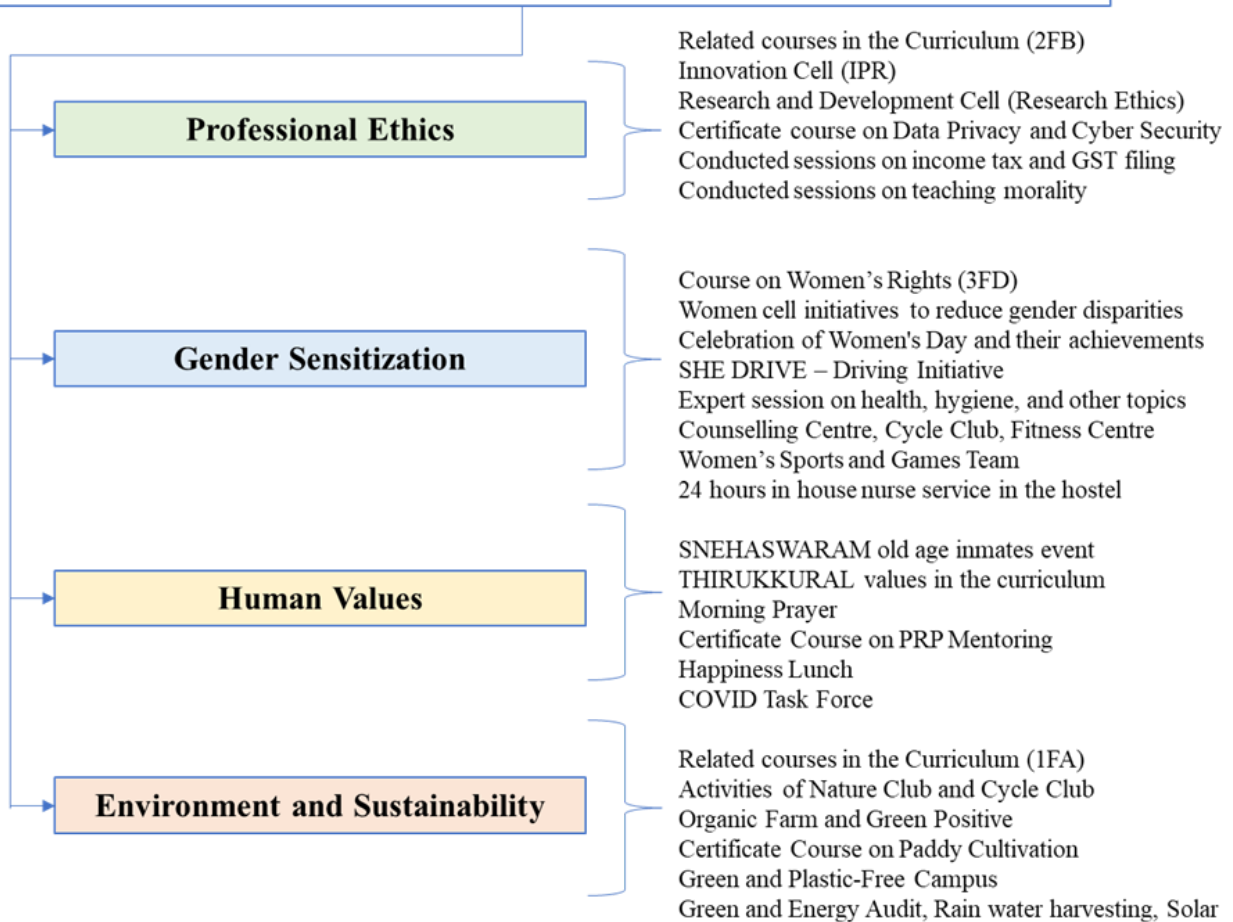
Professional Ethics

Related courses in the Curriculum (2FB)
Innovation Cell (IPR)
Research and Development Cell (Research Ethics)
Certificate course on Data Privacy and Cyber Security
Conducted sessions on income tax and GST filing
Conducted sessions on teaching morality

Gender Sensitization

Course on Women's Rights (3FD)
Women cell initiatives to reduce gender disparities
Celebration of Women's Day and their achievements
SHE DRIVE – Driving Initiative
Expert session on health, hygiene, and other topics
Counselling Centre, Cycle Club, Fitness Centre
Women's Sports and Games Team
24 hours in house nurse service in the hostel

Human Values

SNEHASWARAM old age inmates event
THIRUKKURAL values in the curriculum
Morning Prayer
Certificate Course on PRP Mentoring
Happiness Lunch
COVID Task Force

Environment and Sustainability

Related courses in the Curriculum (1FA)
Activities of Nature Club and Cycle Club
Organic Farm and Green Positive
Certificate Course on Paddy Cultivation
Green and Plastic-Free Campus
Green and Energy Audit, Rain water harvesting, Solar